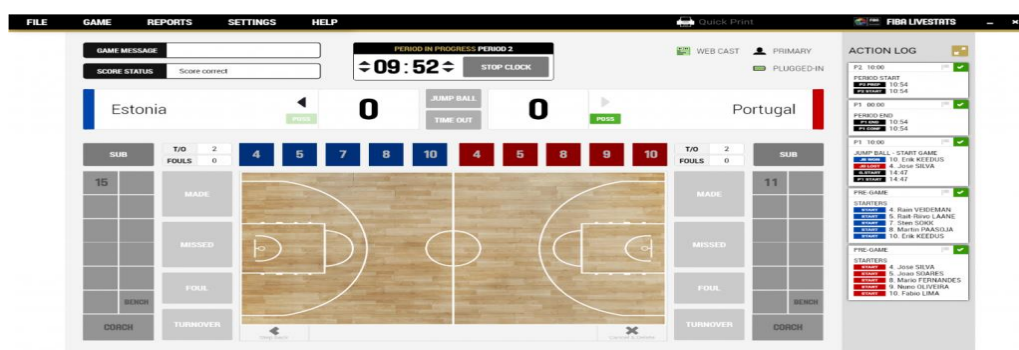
FILE GAME REPORTS SETTINGS HELP

Quick Print

FIBA LIVESTATS

GAME MESSAGE

SCORE STATUS Score correct

PERIOD IN PROGRESS PERIOD 2

09:52

STOP CLOCK

WEB CAST

PRIMARY

PLUGGED-IN

ACTION LOG

Estonia

POSS

0

JUMP BALL

TIME OUT

0

POSS

Portugal

SUB

T/O 2
FOULS 0

4 5 7 8 10

4 5 8 9 10

T/O 2
FOULS 0

SUB

15

MADE

MISSED

FOUL

TURNOVER

BENCH

COACH

11

MADE

MISSED

FOUL

TURNOVER

BENCH

COACH

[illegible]

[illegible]

P2 10:00

PERIOD START
P2 PREP 10:54
P2 START 10:54

P1 00:00

PERIOD END
P1 END 10:54
P1 CONF 10:54

P1 10:00

JUMP BALL - START GAME
JB WON 10. Erik KEEDUS
JB LOST 4. Jose SILVA
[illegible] 14:47
P1 START 14:47

PRE-GAME

STARTERS
START 4. Rain VEIDEMAN
START 5. Rait Riivo LAANE
START 7. Sten SOKK
START 8. Martin PAASOJA
START 10. Erik KEEDUS

PRE-GAME

STARTERS
START 4. Jose SILVA
START 5. Joao SOARES
START 8. Mario FERNANDES
START 9. Nuno OLIVEIRA
START 10. Fabio LIMA